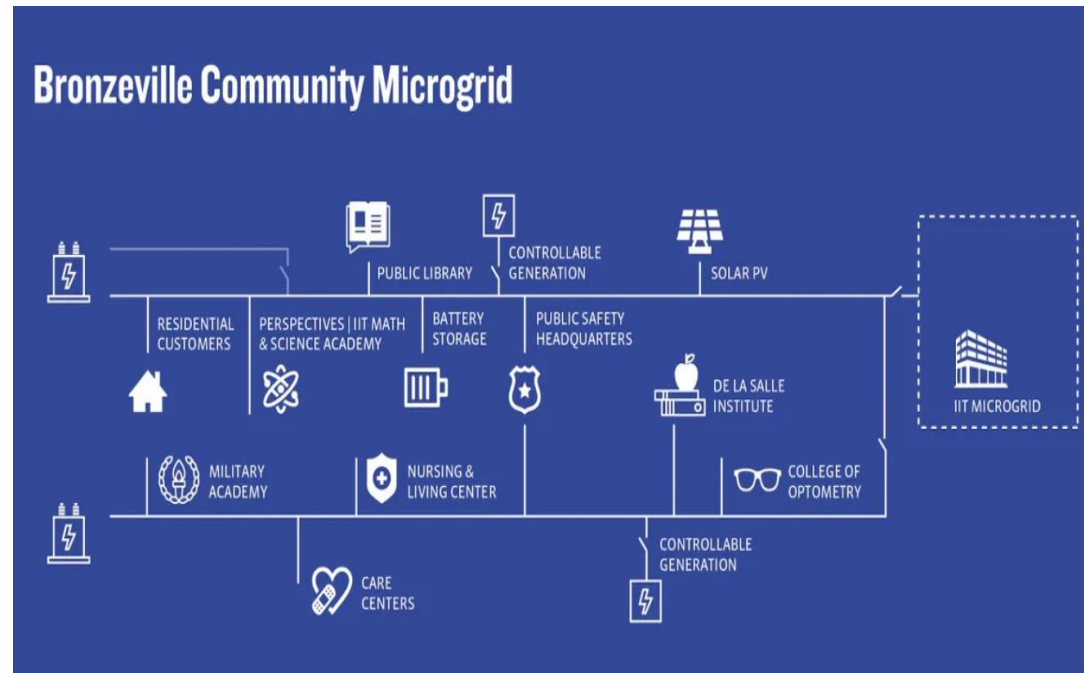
Bronzeville Community Microgrid

PUBLIC LIBRARY

CONTROLLABLE GENERATION

SOLAR PV

RESIDENTIAL CUSTOMERS

PERSPECTIVES | IIT MATH & SCIENCE ACADEMY

BATTERY STORAGE

PUBLIC SAFETY HEADQUARTERS

DE LA SALLE INSTITUTE

IIT MICROGRID

MILITARY ACADEMY

NURSING & LIVING CENTER

COLLEGE OF OPTOMETRY

CONTROLLABLE GENERATION

CARE CENTERS